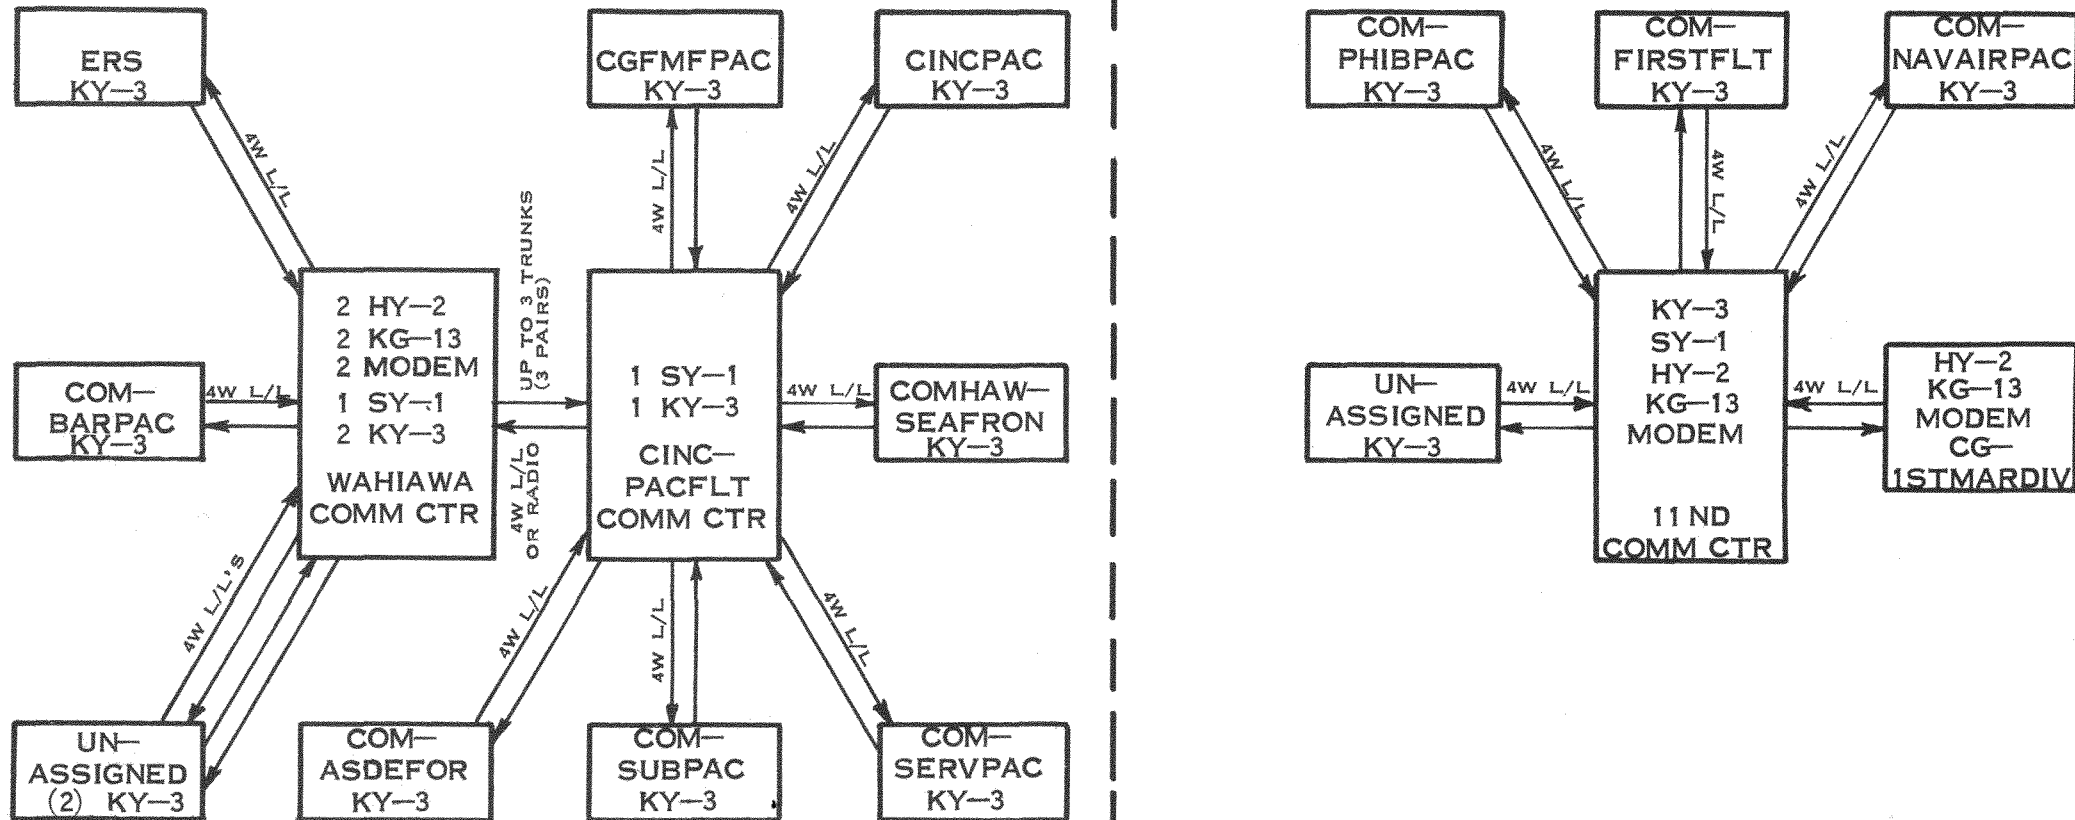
ERS
KY—3

4W L/L

CGFMFPAC
KY—3

4W L/L

CINCPAC
KY—3

4W L/L

2 HY—2
2 KG—13
2 MODEM
1 SY—1
2 KY—3
WAHIAWA
COMM CTR

UP TO 3 TRUNKS
(3 PAIRS)

4W L/L
OR RADIO

1 SY—1
1 KY—3
CINC—
PACFLT
COMM CTR

COM—
BARPAC
KY—3

4W L/L

4W L/L

COMHAW—
SEAFRON
KY—3

4W L/L'S

4W L/L

4W L/L

4W L/L

UN—
ASSIGNED
(2) KY—3

COM—
ASDEFOR
KY—3

COM—
SUBPAC
KY—3

COM—
SERVPAC
KY—3

COM—
PHIBPAC
KY—3

COM—
FIRSTFLT
KY—3

COM—
NAVAIRPAC
KY—3

4W L/L

4W L/L

4W L/L

KY—3
SY—1
HY—2
KG—13
MODEM
11 ND
COMM CTR

UN—
ASSIGNED
KY—3

4W L/L

4W L/L

HY—2
KG—13
MODEM
CG—
1STMARDIV